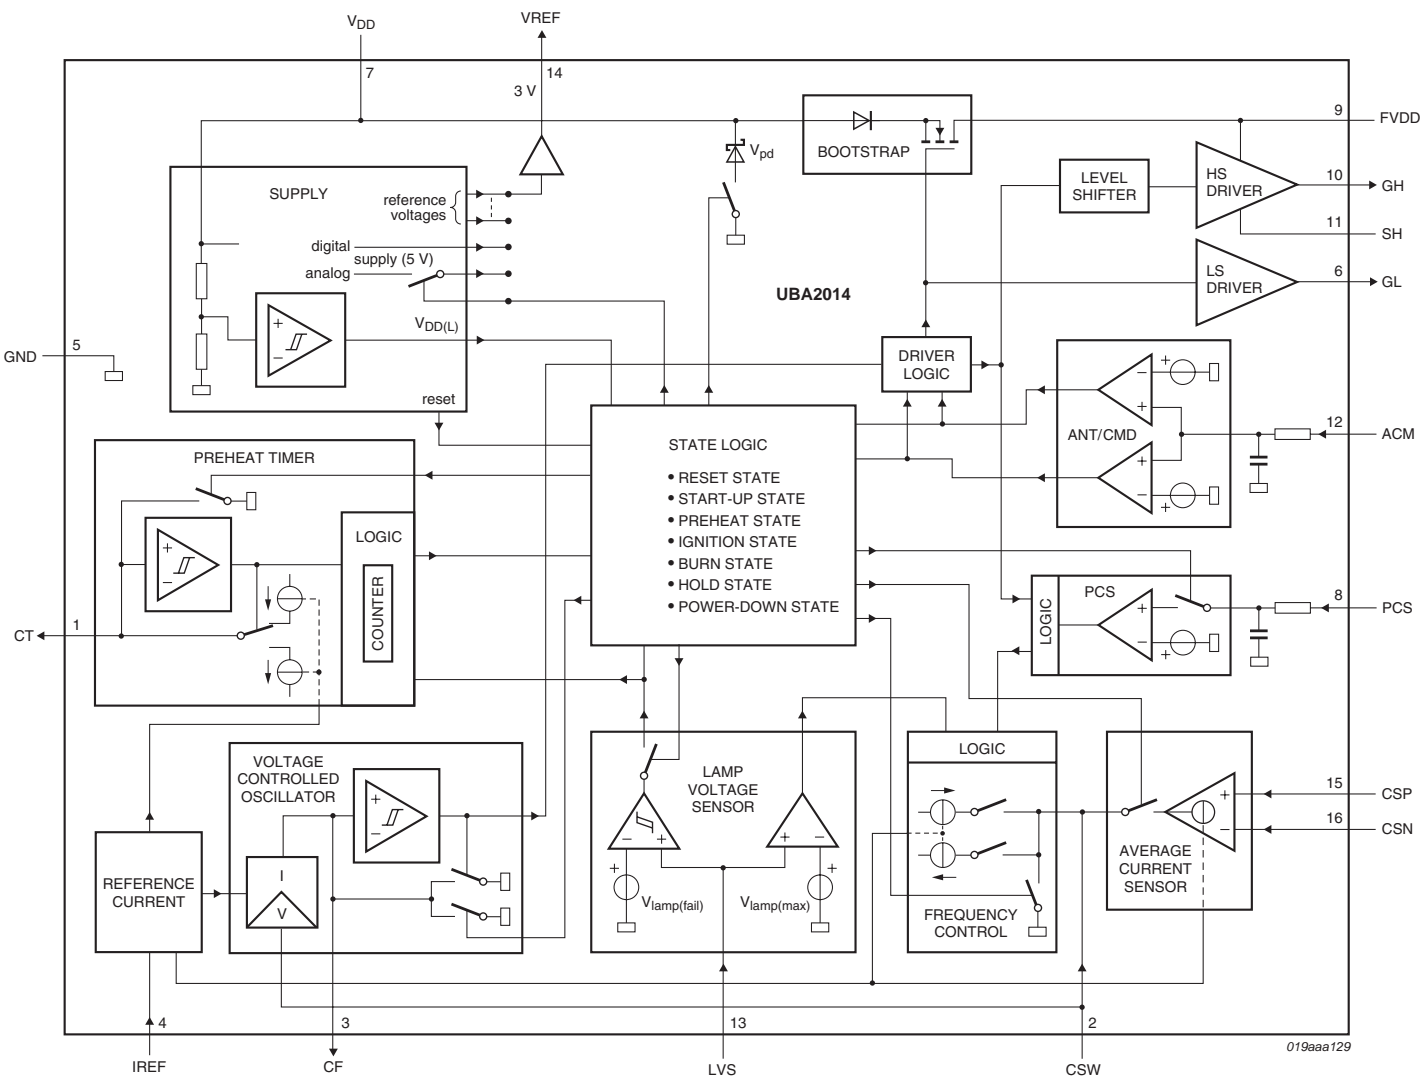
$V_{DD}$

VREF

7

14

3 V

$V_{pd}$

BOOTSTRAP

9

FVDD

SUPPLY

reference voltages

digital

supply (5 V)

analog

$V_{DD(L)}$

reset

LEVEL SHIFTER

HS DRIVER

10

GH

11

SH

LS DRIVER

6

GL

UBA2014

GND

5

DRIVER LOGIC

ANT/CMD

12

ACM

PREHEAT TIMER

STATE LOGIC

• RESET STATE
• START-UP STATE
• PREHEAT STATE
• IGNITION STATE
• BURN STATE
• HOLD STATE
• POWER-DOWN STATE

LOGIC

COUNTER

CT

1

LOGIC

PCS

8

PCS

VOLTAGE CONTROLLED OSCILLATOR

LAMP VOLTAGE SENSOR

LOGIC

AVERAGE CURRENT SENSOR

15

CSP

16

CSN

REFERENCE CURRENT

I

V

$V_{lamp(fail)}$

$V_{lamp(max)}$

FREQUENCY CONTROL

4

3

13

2

IREF

CF

LVS

CSW

019aaa129